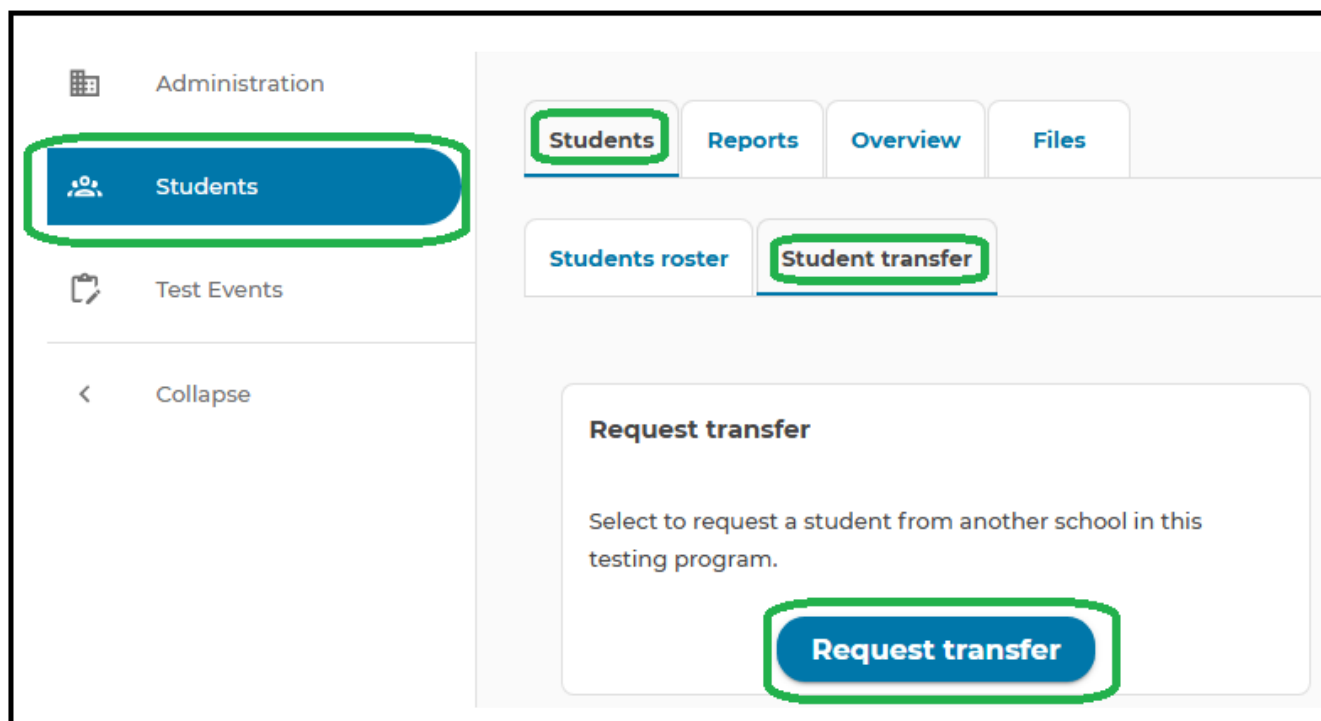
Administration

Students

Test Events

Collapse

Students | Reports | Overview | Files

Students roster | Student transfer

Request transfer

Select to request a student from another school in this testing program.

Request transfer